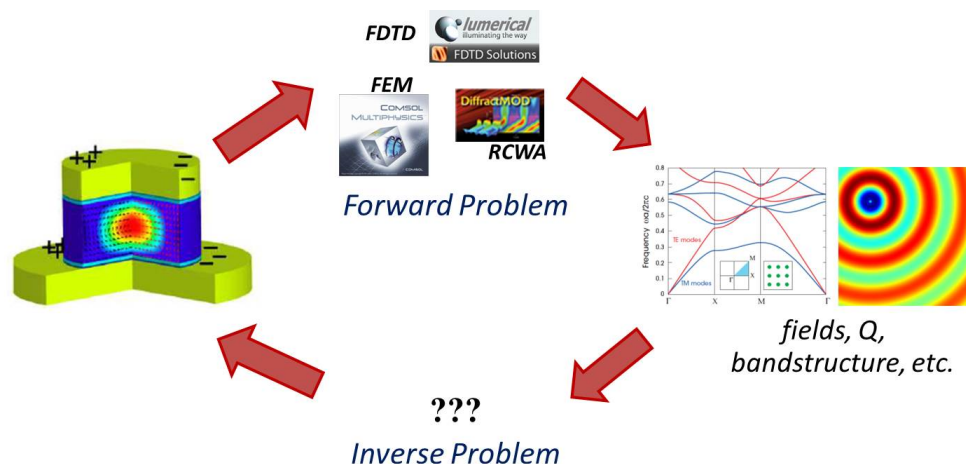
FDTD
lumerical
illuminating the way
FDTD Solutions

FEM
COMSOL MULTIPHYSICS
COMSOL
DiffractMOD
RCWA

Forward Problem

0.8
0.7
0.6
0.5
0.4
0.3
0.2
0.1
0
Frequency ωa/2πc
TE modes
TM modes
M
Γ
X
Γ
X
M
Γ

fields, Q, bandstructure, etc.

???
Inverse Problem